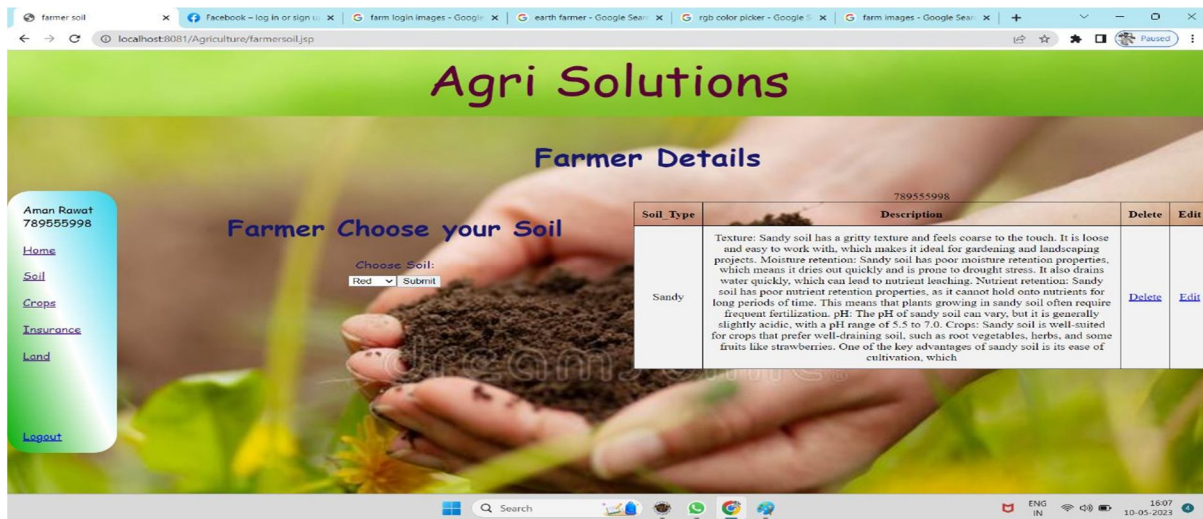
farmer soil × Facebook – log in or sign up × farm login images - Google × earth farmer - Google Search × rgb color picker - Google S × farm images - Google Search × +

localhost:8081/Agriculture/farmersoil.jsp

Paused

Agri Solutions

Farmer Details

Aman Rawat
789555998

Home

Soil

Crops

Insurance

Land

Logout

Farmer Choose your Soil

Choose Soil:
Red Submit

789555998

| Soil_Type | Description | Delete | Edit |
|---|---|---|---|
| Sandy | Texture: Sandy soil has a gritty texture and feels coarse to the touch. It is loose and easy to work with, which makes it ideal for gardening and landscaping projects. Moisture retention: Sandy soil has poor moisture retention properties, which means it dries out quickly and is prone to drought stress. It also drains water quickly, which can lead to nutrient leaching. Nutrient retention: Sandy soil has poor nutrient retention properties, as it cannot hold onto nutrients for long periods of time. This means that plants growing in sandy soil often require frequent fertilization. pH: The pH of sandy soil can vary, but it is generally slightly acidic, with a pH range of 5.5 to 7.0. Crops: Sandy soil is well-suited for crops that prefer well-draining soil, such as root vegetables, herbs, and some fruits like strawberries. One of the key advantages of sandy soil is its ease of cultivation, which | Delete | Edit |

dreamstime

Search

ENG IN 16:07 10-05-2023